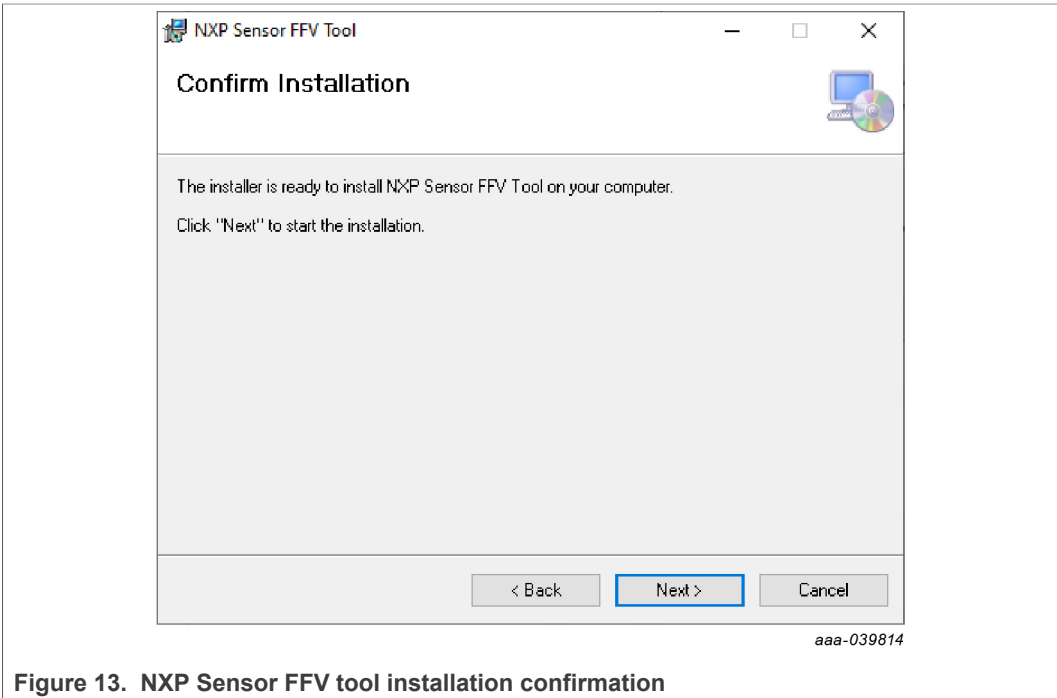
NXP Sensor FFV Tool

Confirm Installation

The installer is ready to install NXP Sensor FFV Tool on your computer.

Click "Next" to start the installation.

< Back
Next >
Cancel

aaa-039814

Figure 13. NXP Sensor FFV tool installation confirmation